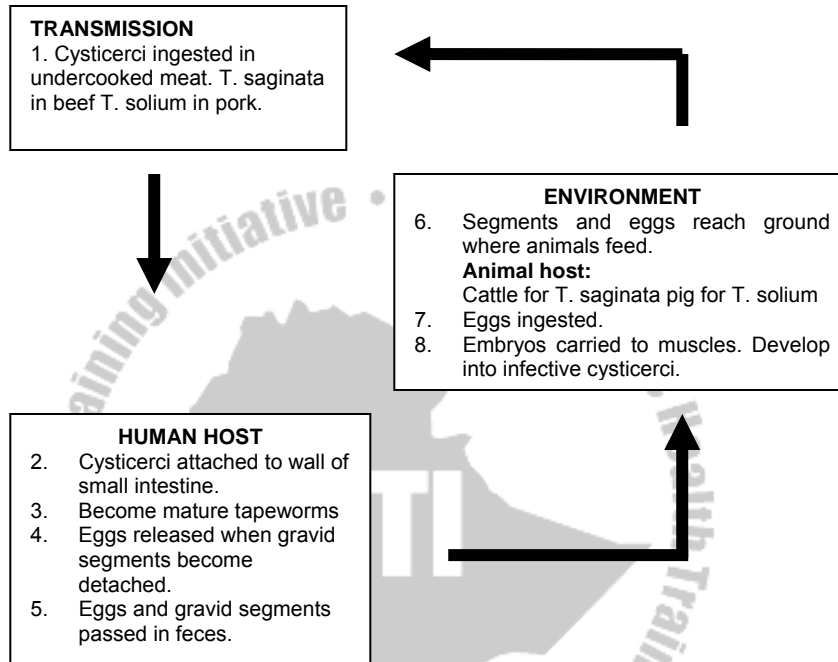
**TRANSMISSION**
1. Cysticerci ingested in undercooked meat. T. saginata in beef T. solium in pork.

**ENVIRONMENT**
6. Segments and eggs reach ground where animals feed.
**Animal host:**
Cattle for T. saginata pig for T. solium
7. Eggs ingested.
8. Embryos carried to muscles. Develop into infective cysticerci.

**HUMAN HOST**
2. Cysticerci attached to wall of small intestine.
3. Become mature tapeworms
4. Eggs released when gravid segments become detached.
5. Eggs and gravid segments passed in feces.

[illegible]aining Initiative • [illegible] Health Traini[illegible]